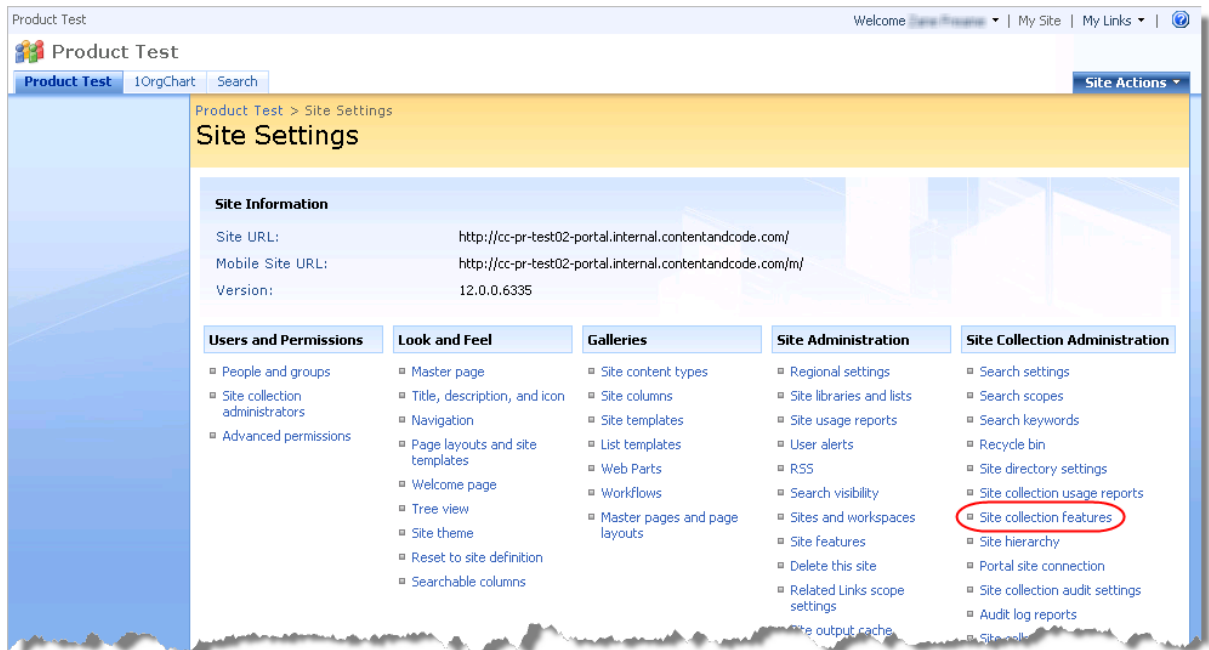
Product Test

Welcome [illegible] ▾ | My Site | My Links ▾ |

Product Test

Product Test | 1OrgChart | Search

Site Actions ▾

Product Test > Site Settings

Site Settings

Site Information

| | |
|---|---|
| Site URL: | http://cc-pr-test02-portal.internal.contentandcode.com/ |
| Mobile Site URL: | http://cc-pr-test02-portal.internal.contentandcode.com/m/ |
| Version: | 12.0.0.6335 |

Users and Permissions
- People and groups
- Site collection administrators
- Advanced permissions

Look and Feel
- Master page
- Title, description, and icon
- Navigation
- Page layouts and site templates
- Welcome page
- Tree view
- Site theme
- Reset to site definition
- Searchable columns

Galleries
- Site content types
- Site columns
- Site templates
- List templates
- Web Parts
- Workflows
- Master pages and page layouts

Site Administration
- Regional settings
- Site libraries and lists
- Site usage reports
- User alerts
- RSS
- Search visibility
- Sites and workspaces
- Site features
- Delete this site
- Related Links scope settings
- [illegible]te output cache

Site Collection Administration
- Search settings
- Search scopes
- Search keywords
- Recycle bin
- Site directory settings
- Site collection usage reports
- Site collection features
- Site hierarchy
- Portal site connection
- Site collection audit settings
- Audit log reports
- Site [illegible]